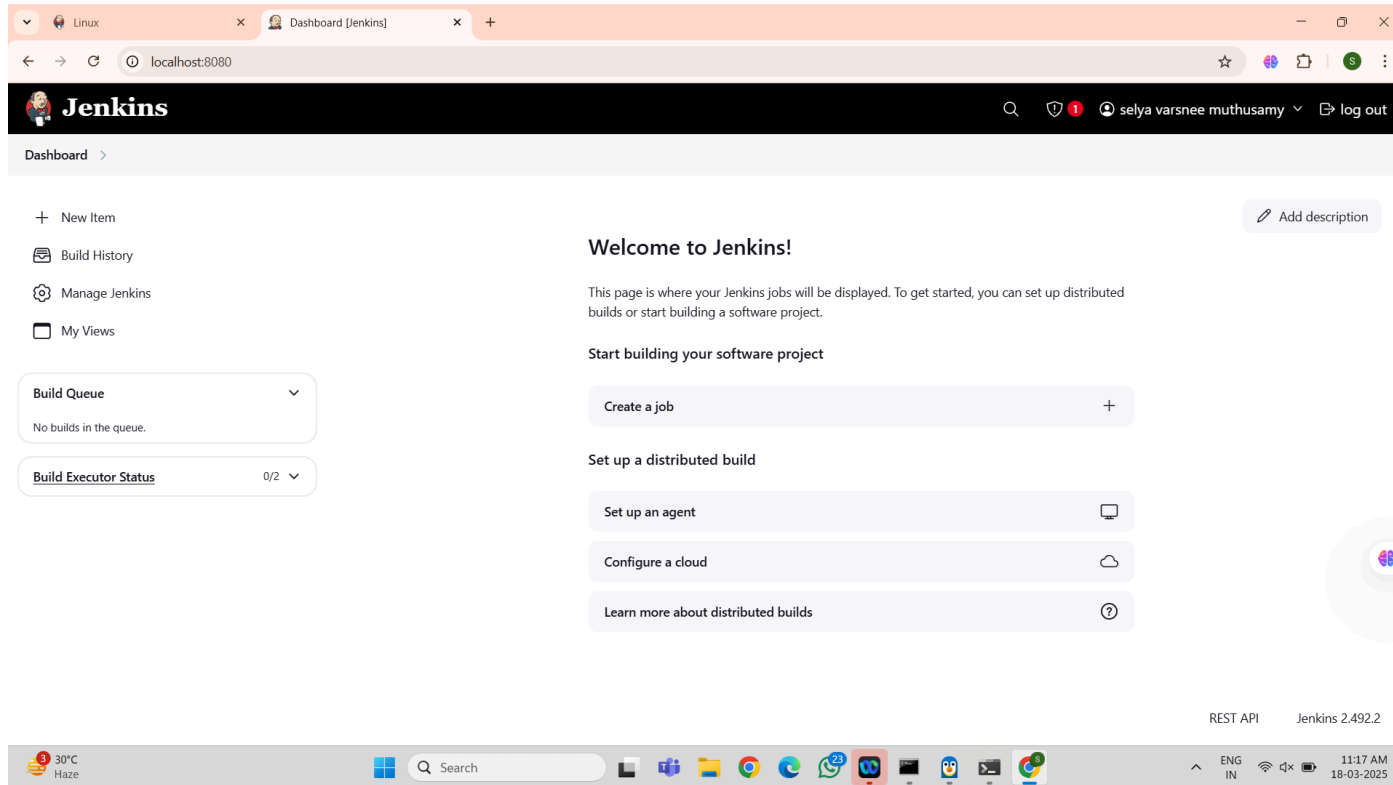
Linux
Dashboard [Jenkins]
localhost:8080

Jenkins
1
selya varsnee muthusamy
log out

Dashboard

New Item
Build History
Manage Jenkins
My Views

Build Queue
No builds in the queue.

Build Executor Status 0/2

Add description

Welcome to Jenkins!

This page is where your Jenkins jobs will be displayed. To get started, you can set up distributed builds or start building a software project.

Start building your software project

Create a job

Set up a distributed build

Set up an agent

Configure a cloud

Learn more about distributed builds

REST API Jenkins 2.492.2

3 30°C Haze
Search
23
ENG IN
11:17 AM 18-03-2025